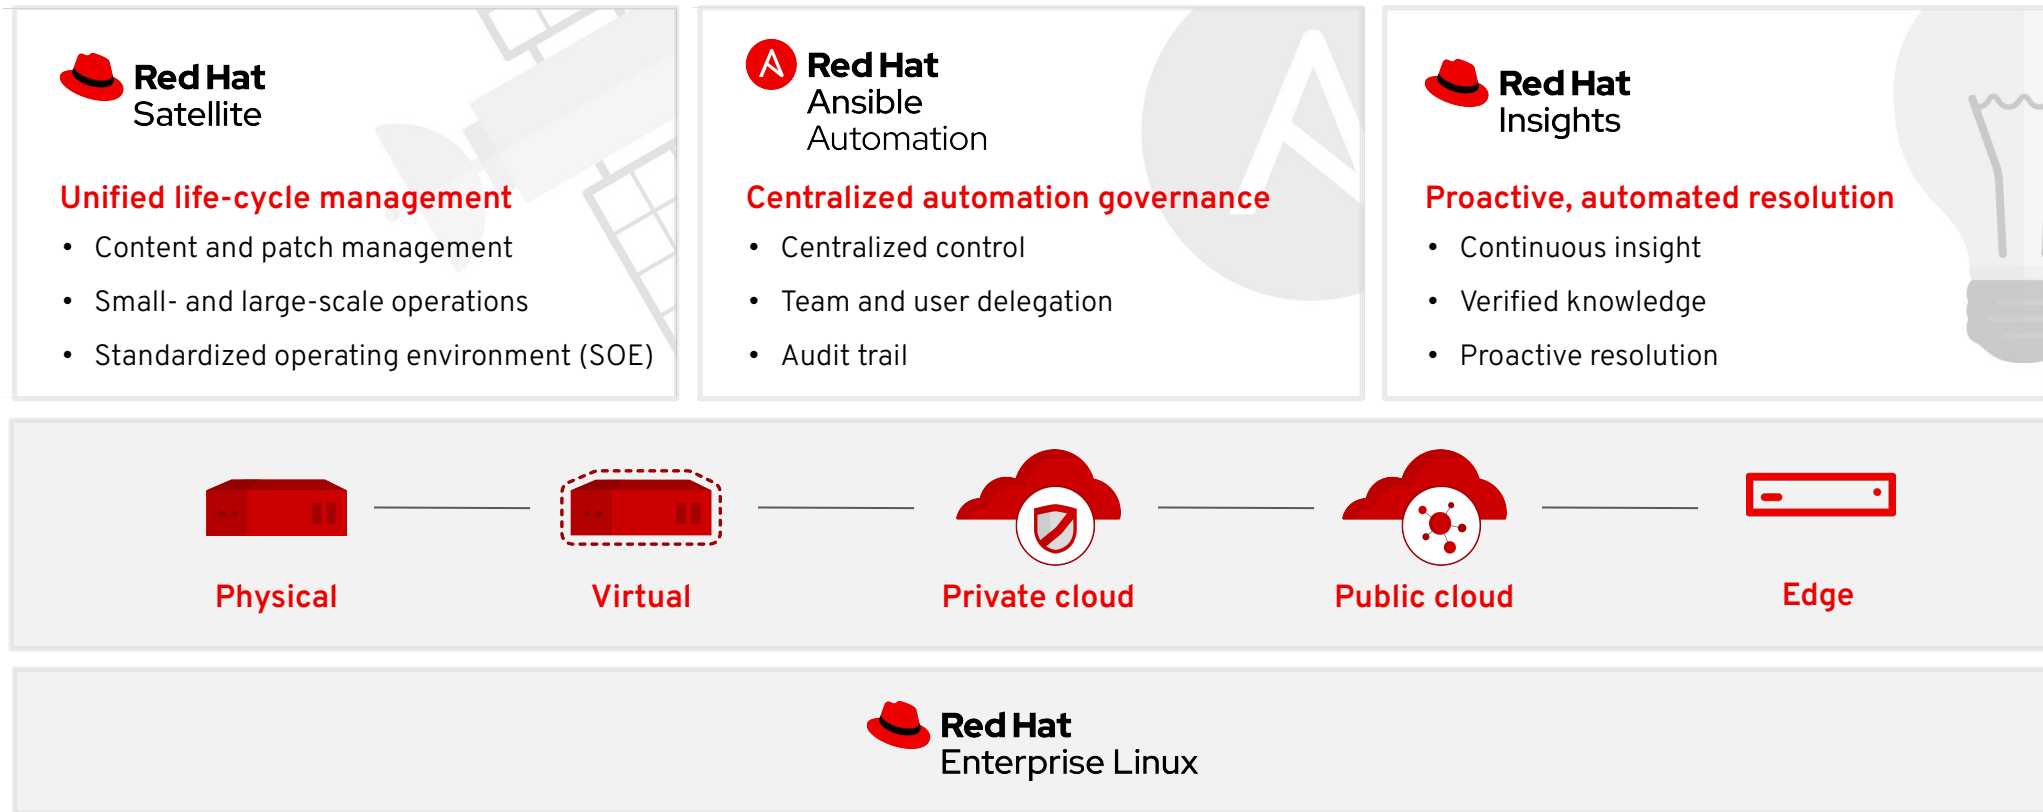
Red Hat
Satellite

Unified life-cycle management

• Content and patch management
• Small- and large-scale operations
• Standardized operating environment (SOE)

Red Hat
Ansible
Automation

Centralized automation governance

• Centralized control
• Team and user delegation
• Audit trail

Red Hat
Insights

Proactive, automated resolution

• Continuous insight
• Verified knowledge
• Proactive resolution

Physical

Virtual

Private cloud

Public cloud

Edge

Red Hat
Enterprise Linux